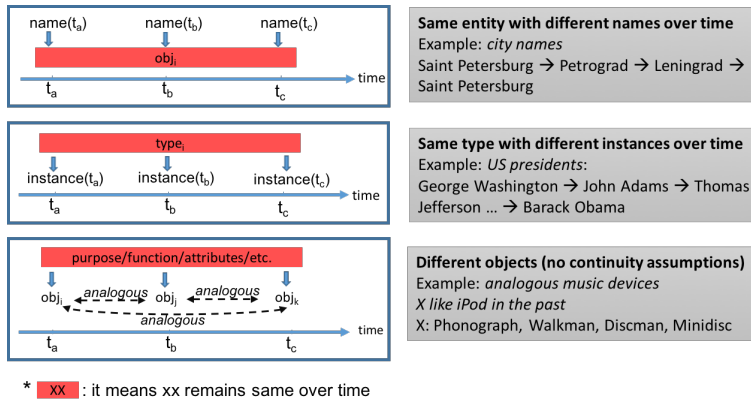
name($t_a$) name($t_b$) name($t_c$)

$obj_i$

time

$t_a$ $t_b$ $t_c$

**Same entity with different names over time**
Example: *city names*
Saint Petersburg → Petrograd → Leningrad → Saint Petersburg

$type_i$

instance($t_a$) instance($t_b$) instance($t_c$)

time

$t_a$ $t_b$ $t_c$

**Same type with different instances over time**
Example: *US presidents*:
George Washington → John Adams → Thomas Jefferson … → Barack Obama

purpose/function/attributes/etc.

$obj_i$ *analogous* $obj_j$ *analogous* $obj_k$

*analogous*

time

$t_a$ $t_b$ $t_c$

**Different objects (no continuity assumptions)**
Example: *analogous music devices*
*X like iPod in the past*
X: Phonograph, Walkman, Discman, Minidisc

* XX : it means xx remains same over time